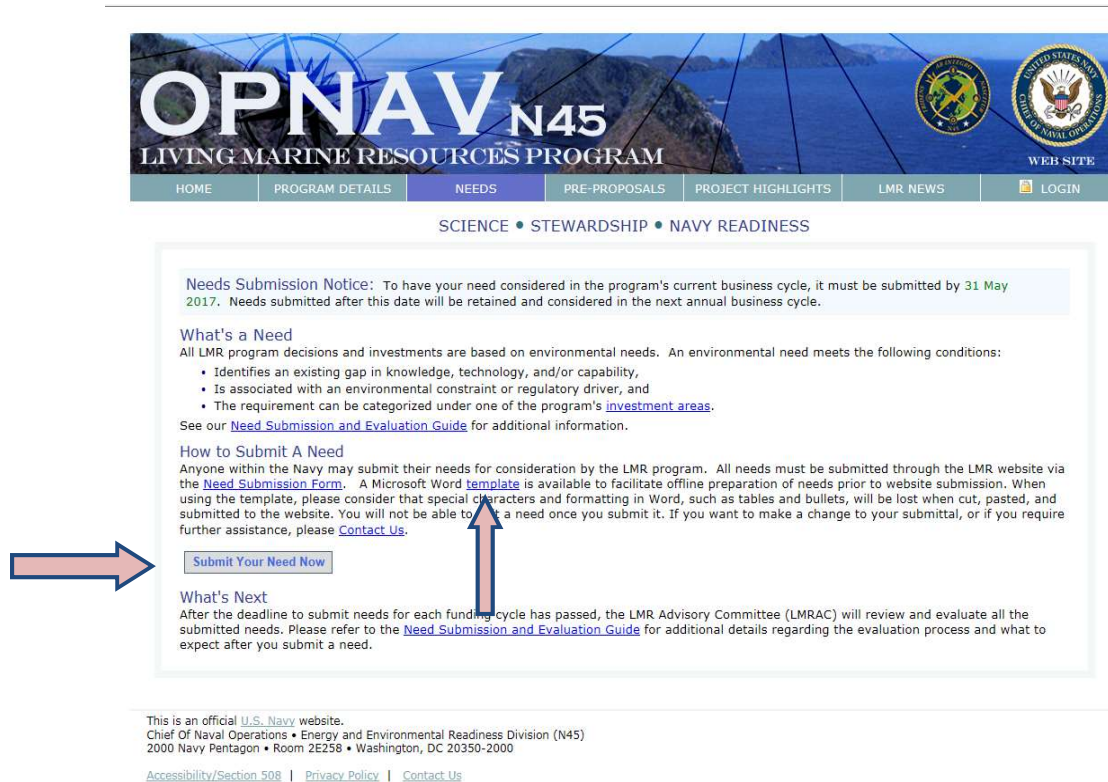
OPNAV N45
LIVING MARINE RESOURCES PROGRAM

WEB SITE

UNITED STATES NAVY CHIEF OF NAVAL OPERATIONS

HOME | PROGRAM DETAILS | NEEDS | PRE-PROPOSALS | PROJECT HIGHLIGHTS | LMR NEWS | LOGIN

SCIENCE • STEWARDSHIP • NAVY READINESS

Needs Submission Notice: To have your need considered in the program's current business cycle, it must be submitted by 31 May 2017. Needs submitted after this date will be retained and considered in the next annual business cycle.

What's a Need
All LMR program decisions and investments are based on environmental needs. An environmental need meets the following conditions:

- Identifies an existing gap in knowledge, technology, and/or capability,
- Is associated with an environmental constraint or regulatory driver, and
- The requirement can be categorized under one of the program's investment areas.

See our Need Submission and Evaluation Guide for additional information.

How to Submit A Need
Anyone within the Navy may submit their needs for consideration by the LMR program. All needs must be submitted through the LMR website via the Need Submission Form. A Microsoft Word template is available to facilitate offline preparation of needs prior to website submission. When using the template, please consider that special c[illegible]aracters and formatting in Word, such as tables and bullets, will be lost when cut, pasted, and submitted to the website. You will not be able to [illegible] a need once you submit it. If you want to make a change to your submittal, or if you require further assistance, please Contact Us.

Submit Your Need Now

What's Next
After the deadline to submit needs for each funding cycle has passed, the LMR Advisory Committee (LMRAC) will review and evaluate all the submitted needs. Please refer to the Need Submission and Evaluation Guide for additional details regarding the evaluation process and what to expect after you submit a need.

This is an official U.S. Navy website.
Chief Of Naval Operations • Energy and Environmental Readiness Division (N45)
2000 Navy Pentagon • Room 2E258 • Washington, DC 20350-2000

Accessibility/Section 508 | Privacy Policy | Contact Us